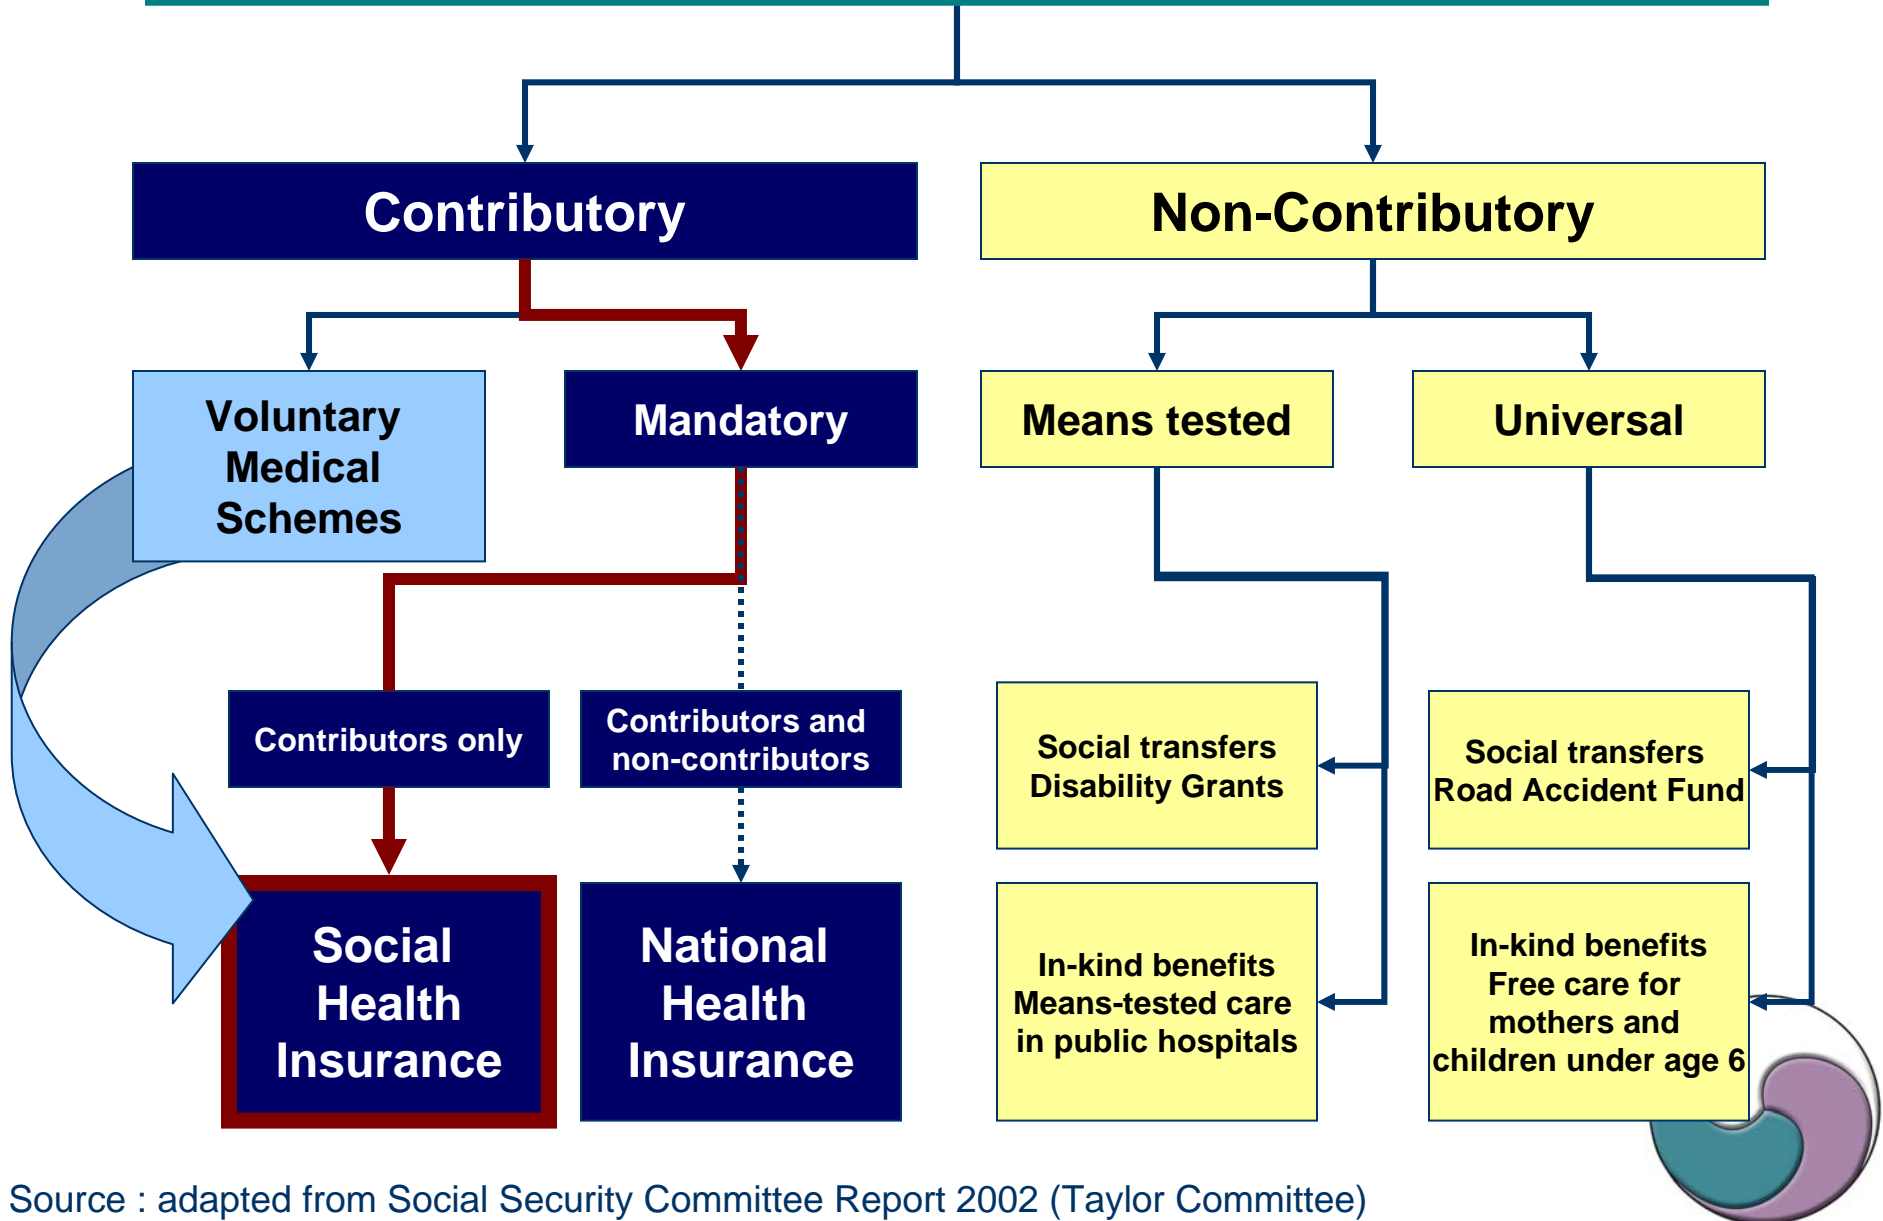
Contributory

Non-Contributory

Voluntary Medical Schemes

Mandatory

Means tested

Universal

Contributors only

Contributors and non-contributors

Social transfers Disability Grants

Social transfers Road Accident Fund

Social Health Insurance

National Health Insurance

In-kind benefits Means-tested care in public hospitals

In-kind benefits Free care for mothers and children under age 6

Source : adapted from Social Security Committee Report 2002 (Taylor Committee)